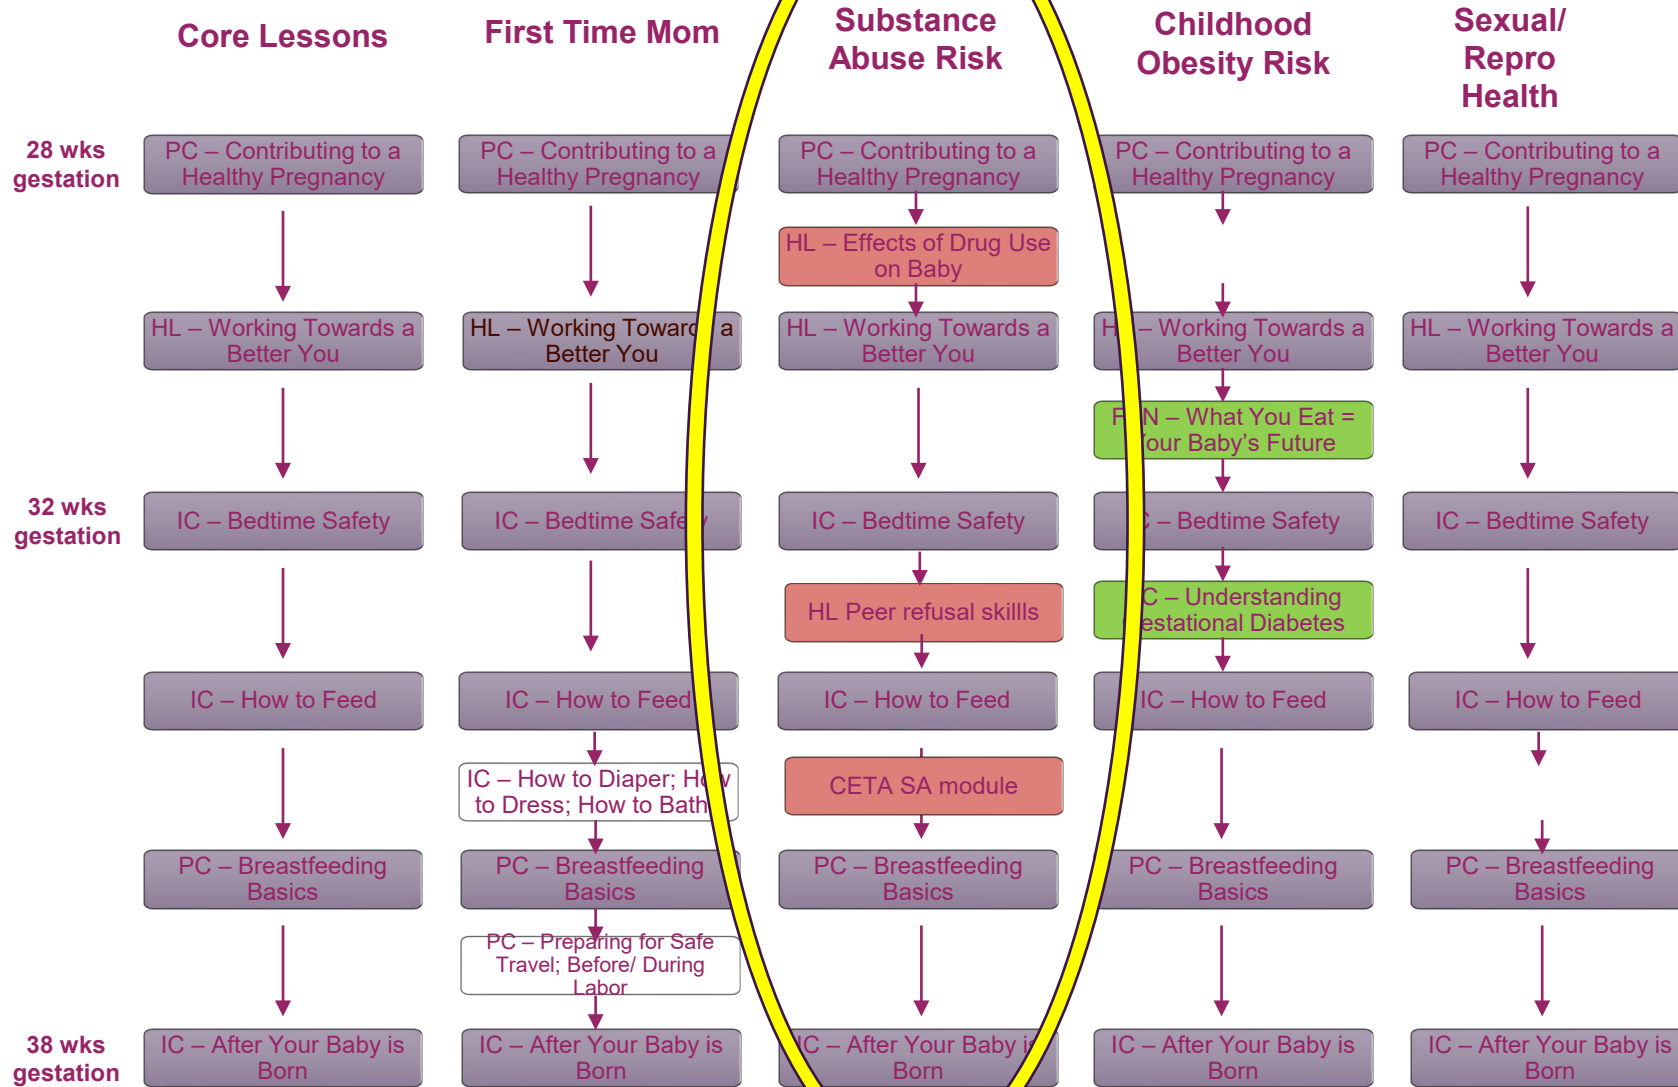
Core Lessons

First Time Mom

Substance Abuse Risk

Childhood Obesity Risk

Sexual/ Repro Health

28 wks gestation

PC – Contributing to a Healthy Pregnancy

PC – Contributing to a Healthy Pregnancy

PC – Contributing to a Healthy Pregnancy

PC – Contributing to a Healthy Pregnancy

PC – Contributing to a Healthy Pregnancy

HL – Effects of Drug Use on Baby

HL – Working Towards a Better You

HL – Working Towar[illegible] a Better You

HL – Working Towards a Better You

H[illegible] – Working Towards a Better You

HL – Working Towards a Better You

F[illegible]N – What You Eat = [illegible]our Baby's Future

32 wks gestation

IC – Bedtime Safety

IC – Bedtime Safe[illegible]

IC – Bedtime Safety

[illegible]C – Bedtime Safety

IC – Bedtime Safety

HL Peer refusal skillls

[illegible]C – Understanding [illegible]estational Diabetes

IC – How to Feed

IC – How to Feed

IC – How to Feed

IC – How to Feed

IC – How to Feed

IC – How to Diaper; H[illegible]w to Dress; How to Bath

CETA SA module

PC – Breastfeeding Basics

PC – Breastfeeding Basics

PC – Breastfeeding Basics

PC – Breastfeeding Basics

PC – Breastfeeding Basics

PC – Preparing for Safe Travel; Before/ During Labor

38 wks gestation

IC – After Your Baby is Born

IC – After Your Baby is Born

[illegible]C – After Your Baby i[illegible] Born

IC – After Your Baby is Born

IC – After Your Baby is Born